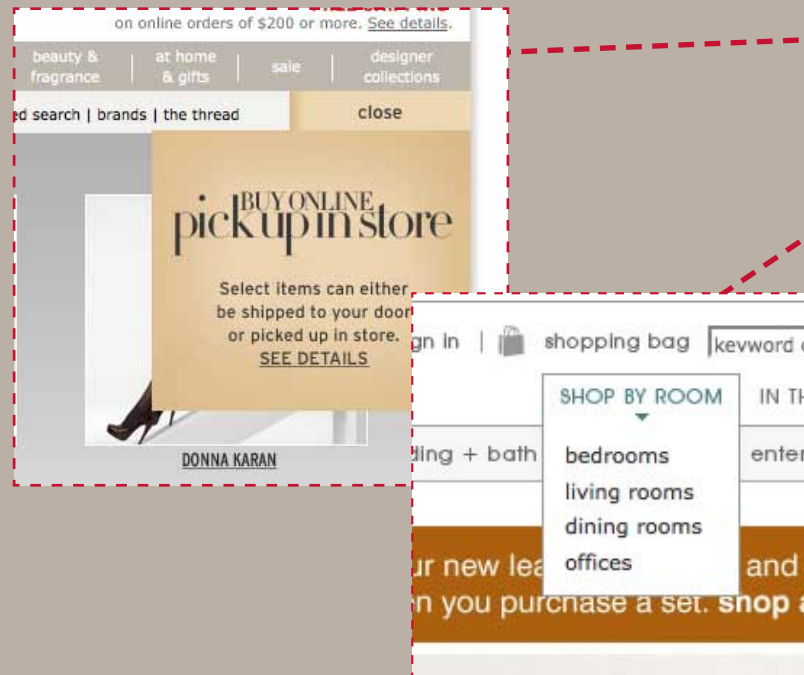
on online orders of $200 or more. See details.

beauty & fragrance | at home & gifts | sale | designer collections

d search | brands | the thread

close

BUY ONLINE
pick up in store

Select items can either be shipped to your door or picked up in store.
SEE DETAILS

DONNA KARAN

gn in | shopping bag keyword

SHOP BY ROOM

IN TH

bedrooms
living rooms
dining rooms
offices

ding + bath

enter

ur new lea

and

n you purchase a set. shop a